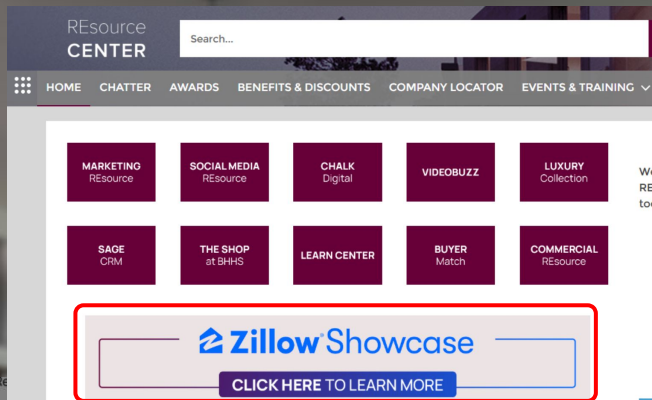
REsource
CENTER

Search...

HOME CHATTER AWARDS BENEFITS & DISCOUNTS COMPANY LOCATOR EVENTS & TRAINING

MARKETING REsource

SOCIAL MEDIA REsource

CHALK Digital

VIDEOBUZZ

LUXURY Collection

SAGE CRM

THE SHOP at BHHS

LEARN CENTER

BUYER Match

COMMERCIAL REsource

We
RE
to

Zillow Showcase

CLICK HERE TO LEARN MORE